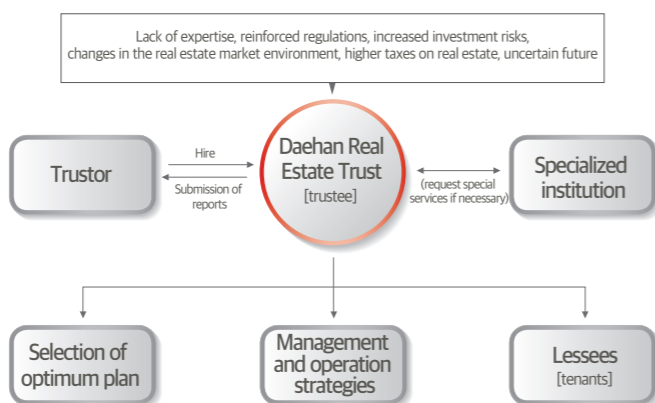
Lack of expertise, reinforced regulations, increased investment risks, changes in the real estate market environment, higher taxes on real estate, uncertain future

Trustor

Hire

Submission of reports

Daehan Real Estate Trust
[trustee]

(request special services if necessary)

Specialized institution

Selection of optimum plan

Management and operation strategies

Lessees
[tenants]